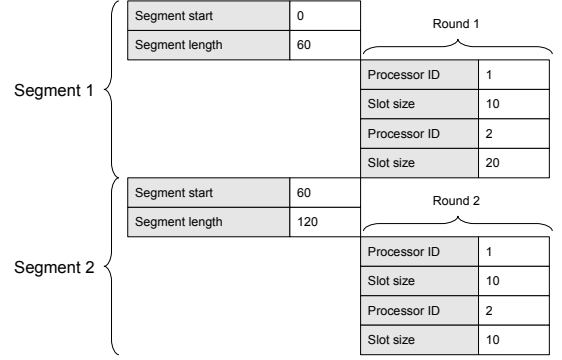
Segment 1

| Segment start | 0 |
|---|---|
| Segment length | 60 |

Round 1

| Processor ID | 1 |
|---|---|
| Slot size | 10 |
| Processor ID | 2 |
| Slot size | 20 |

Segment 2

| Segment start | 60 |
|---|---|
| Segment length | 120 |

Round 2

| Processor ID | 1 |
|---|---|
| Slot size | 10 |
| Processor ID | 2 |
| Slot size | 10 |